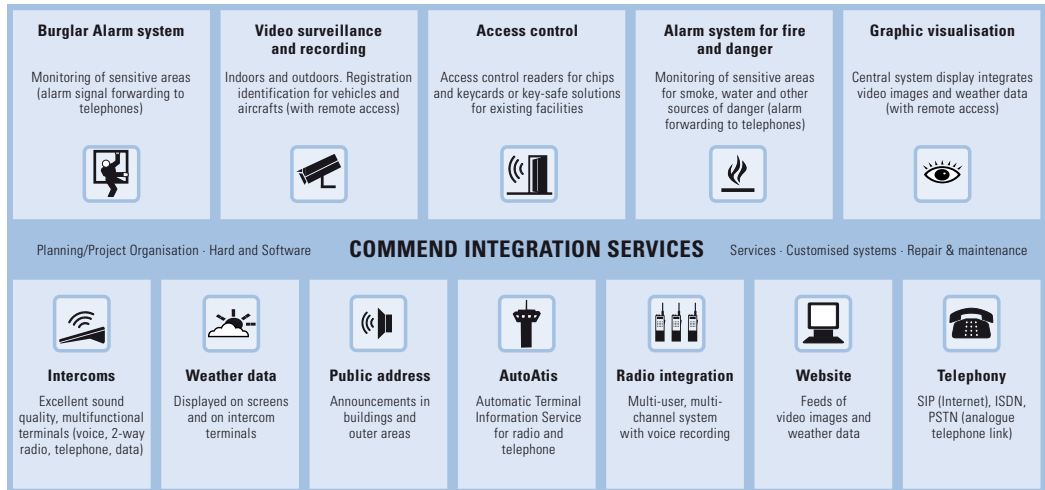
Burglar Alarm system

Monitoring of sensitive areas (alarm signal forwarding to telephones)

Video surveillance and recording

Indoors and outdoors. Registration identification for vehicles and aircrafts (with remote access)

Access control

Access control readers for chips and keycards or key-safe solutions for existing facilities

Alarm system for fire and danger

Monitoring of sensitive areas for smoke, water and other sources of danger (alarm forwarding to telephones)

Graphic visualisation

Central system display integrates video images and weather data (with remote access)

Planning/Project Organisation · Hard and Software

COMMEND INTEGRATION SERVICES

Services · Customised systems · Repair & maintenance

Intercoms

Excellent sound quality, multifunctional terminals (voice, 2-way radio, telephone, data)

Weather data

Displayed on screens and on intercom terminals

Public address

Announcements in buildings and outer areas

AutoAtis

Automatic Terminal Information Service for radio and telephone

Radio integration

Multi-user, multi-channel system with voice recording

Website

Feeds of video images and weather data

Telephony

SIP (Internet), ISDN, PSTN (analogue telephone link)